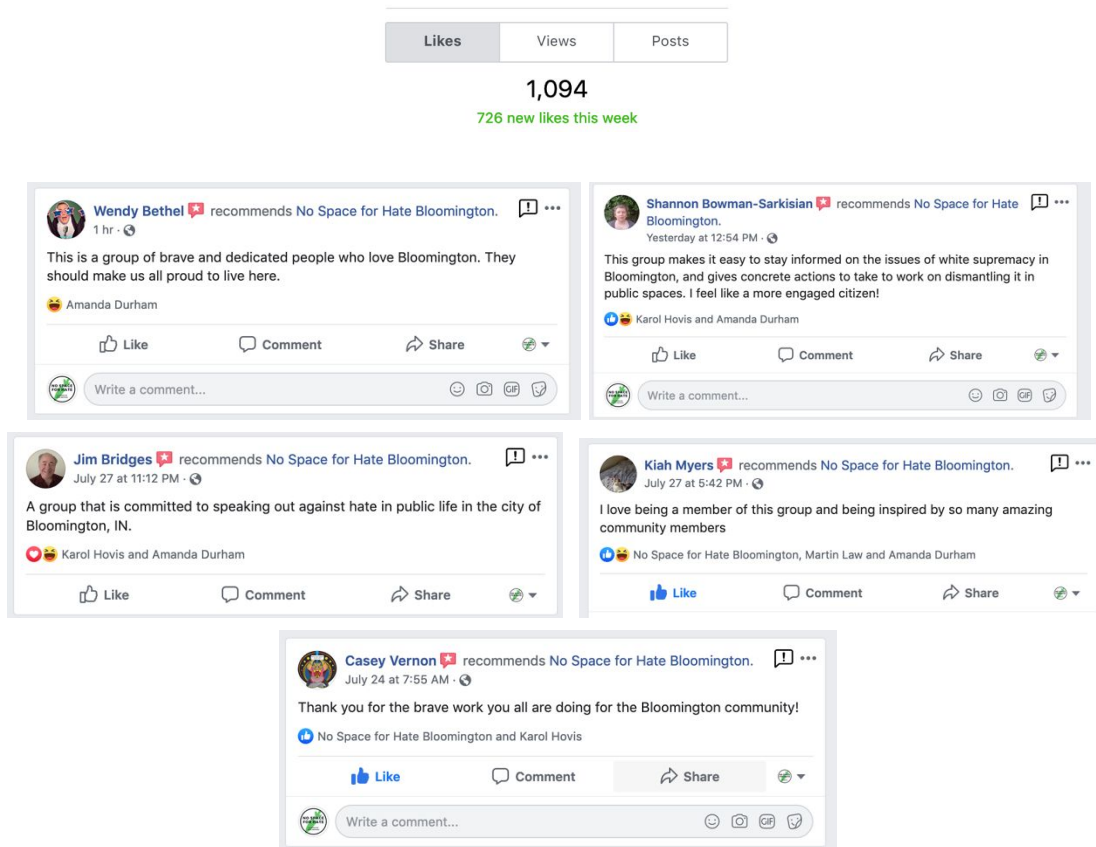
| Likes | Views | Posts |
|---|---|---|

1,094
726 new likes this week

Wendy Bethel recommends No Space for Hate Bloomington.
1 hr ·
This is a group of brave and dedicated people who love Bloomington. They should make us all proud to live here.
Amanda Durham
Like Comment Share
Write a comment...

Shannon Bowman-Sarkisian recommends No Space for Hate Bloomington.
Yesterday at 12:54 PM ·
This group makes it easy to stay informed on the issues of white supremacy in Bloomington, and gives concrete actions to take to work on dismantling it in public spaces. I feel like a more engaged citizen!
Karol Hovis and Amanda Durham
Like Comment Share
Write a comment...

Jim Bridges recommends No Space for Hate Bloomington.
July 27 at 11:12 PM ·
A group that is committed to speaking out against hate in public life in the city of Bloomington, IN.
Karol Hovis and Amanda Durham
Like Comment Share

Kiah Myers recommends No Space for Hate Bloomington.
July 27 at 5:42 PM ·
I love being a member of this group and being inspired by so many amazing community members
No Space for Hate Bloomington, Martin Law and Amanda Durham
Like Comment Share

Casey Vernon recommends No Space for Hate Bloomington.
July 24 at 7:55 AM ·
Thank you for the brave work you all are doing for the Bloomington community!
No Space for Hate Bloomington and Karol Hovis
Like Comment Share
Write a comment...